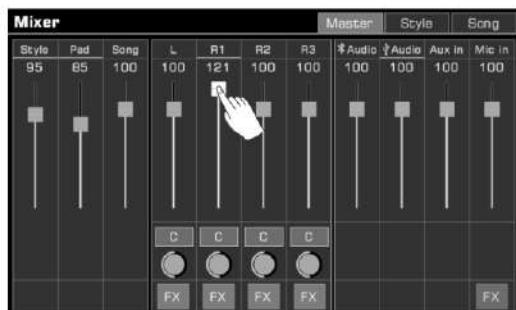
Mixer

Master Style Song

| Style | Pad | Song | L | R1 | R2 | R3 | Audio | Audio | Aux in | Mic in |
|---|---|---|---|---|---|---|---|---|---|---|
| 95 | 85 | 100 | 100 | 121 | 100 | 100 | 100 | 100 | 100 | 100 |

C C C C

FX FX FX FX FX